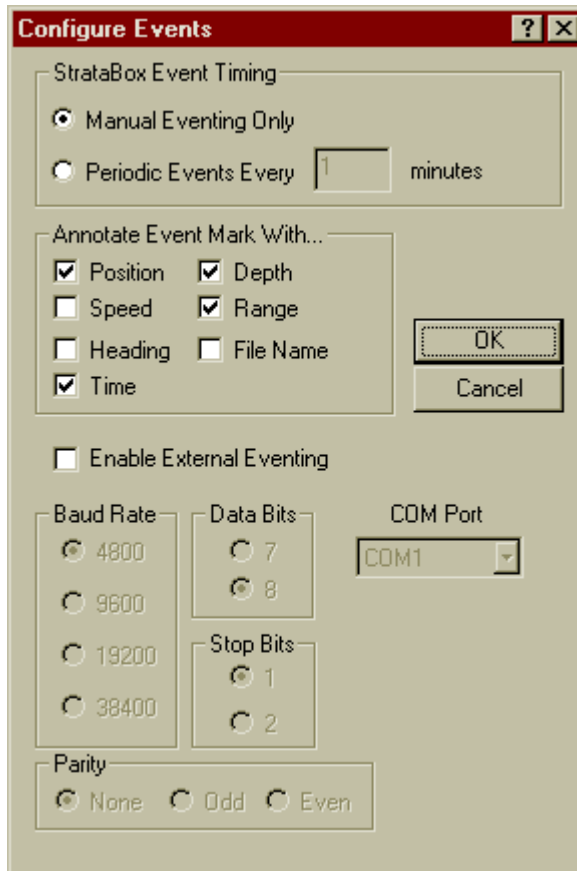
Configure Events ? X

StrataBox Event Timing

Manual Eventing Only

Periodic Events Every 1 minutes

Annotate Event Mark With...

Position Depth

Speed Range

Heading File Name

Time

OK

Cancel

Enable External Eventing

Baud Rate

4800

9600

19200

38400

Data Bits

7

8

Stop Bits

1

2

COM Port

COM1

Parity

None Odd Even